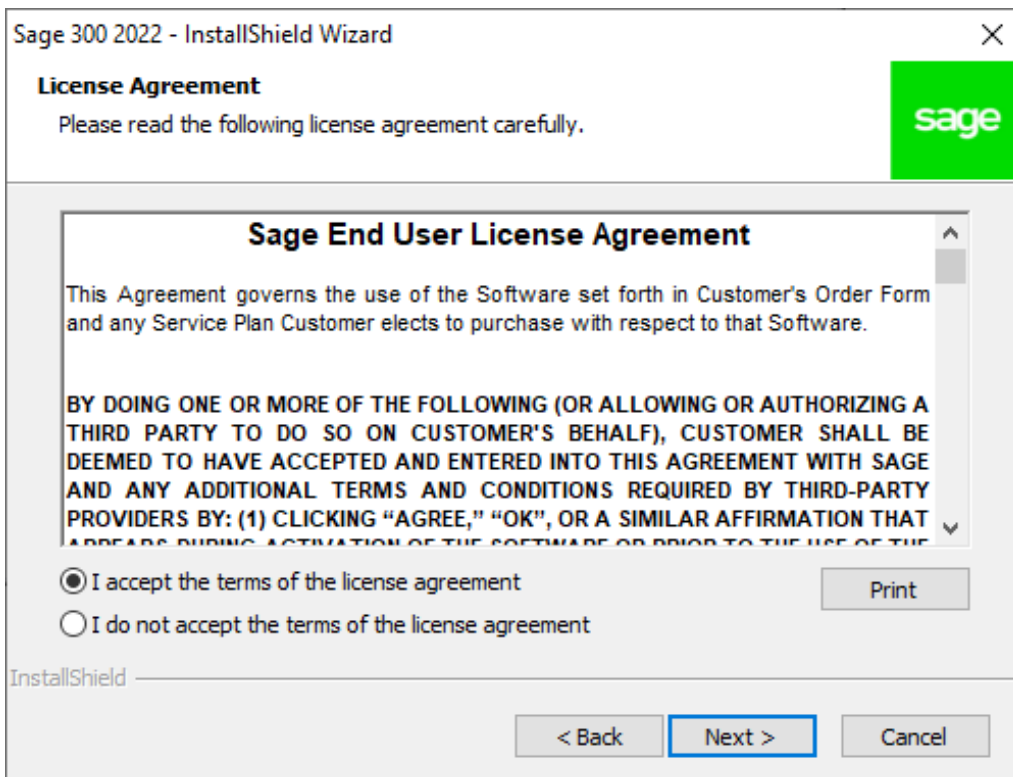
Sage 300 2022 - InstallShield Wizard

×

License Agreement

Please read the following license agreement carefully.

sage

Sage End User License Agreement

This Agreement governs the use of the Software set forth in Customer's Order Form and any Service Plan Customer elects to purchase with respect to that Software.

BY DOING ONE OR MORE OF THE FOLLOWING (OR ALLOWING OR AUTHORIZING A THIRD PARTY TO DO SO ON CUSTOMER'S BEHALF), CUSTOMER SHALL BE DEEMED TO HAVE ACCEPTED AND ENTERED INTO THIS AGREEMENT WITH SAGE AND ANY ADDITIONAL TERMS AND CONDITIONS REQUIRED BY THIRD-PARTY PROVIDERS BY: (1) CLICKING “AGREE,” “OK”, OR A SIMILAR AFFIRMATION THAT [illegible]

I accept the terms of the license agreement

Print

I do not accept the terms of the license agreement

InstallShield

< Back

Next >

Cancel